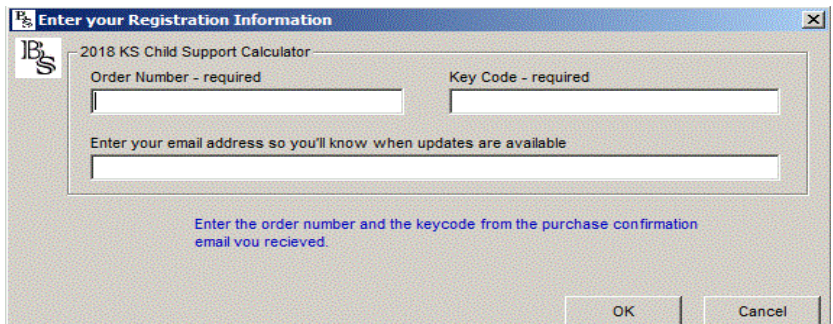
BS Enter your Registration Information

BS

2018 KS Child Support Calculator

Order Number - required

Key Code - required

Enter your email address so you'll know when updates are available

Enter the order number and the keycode from the purchase confirmation email you recieved.

OK

Cancel